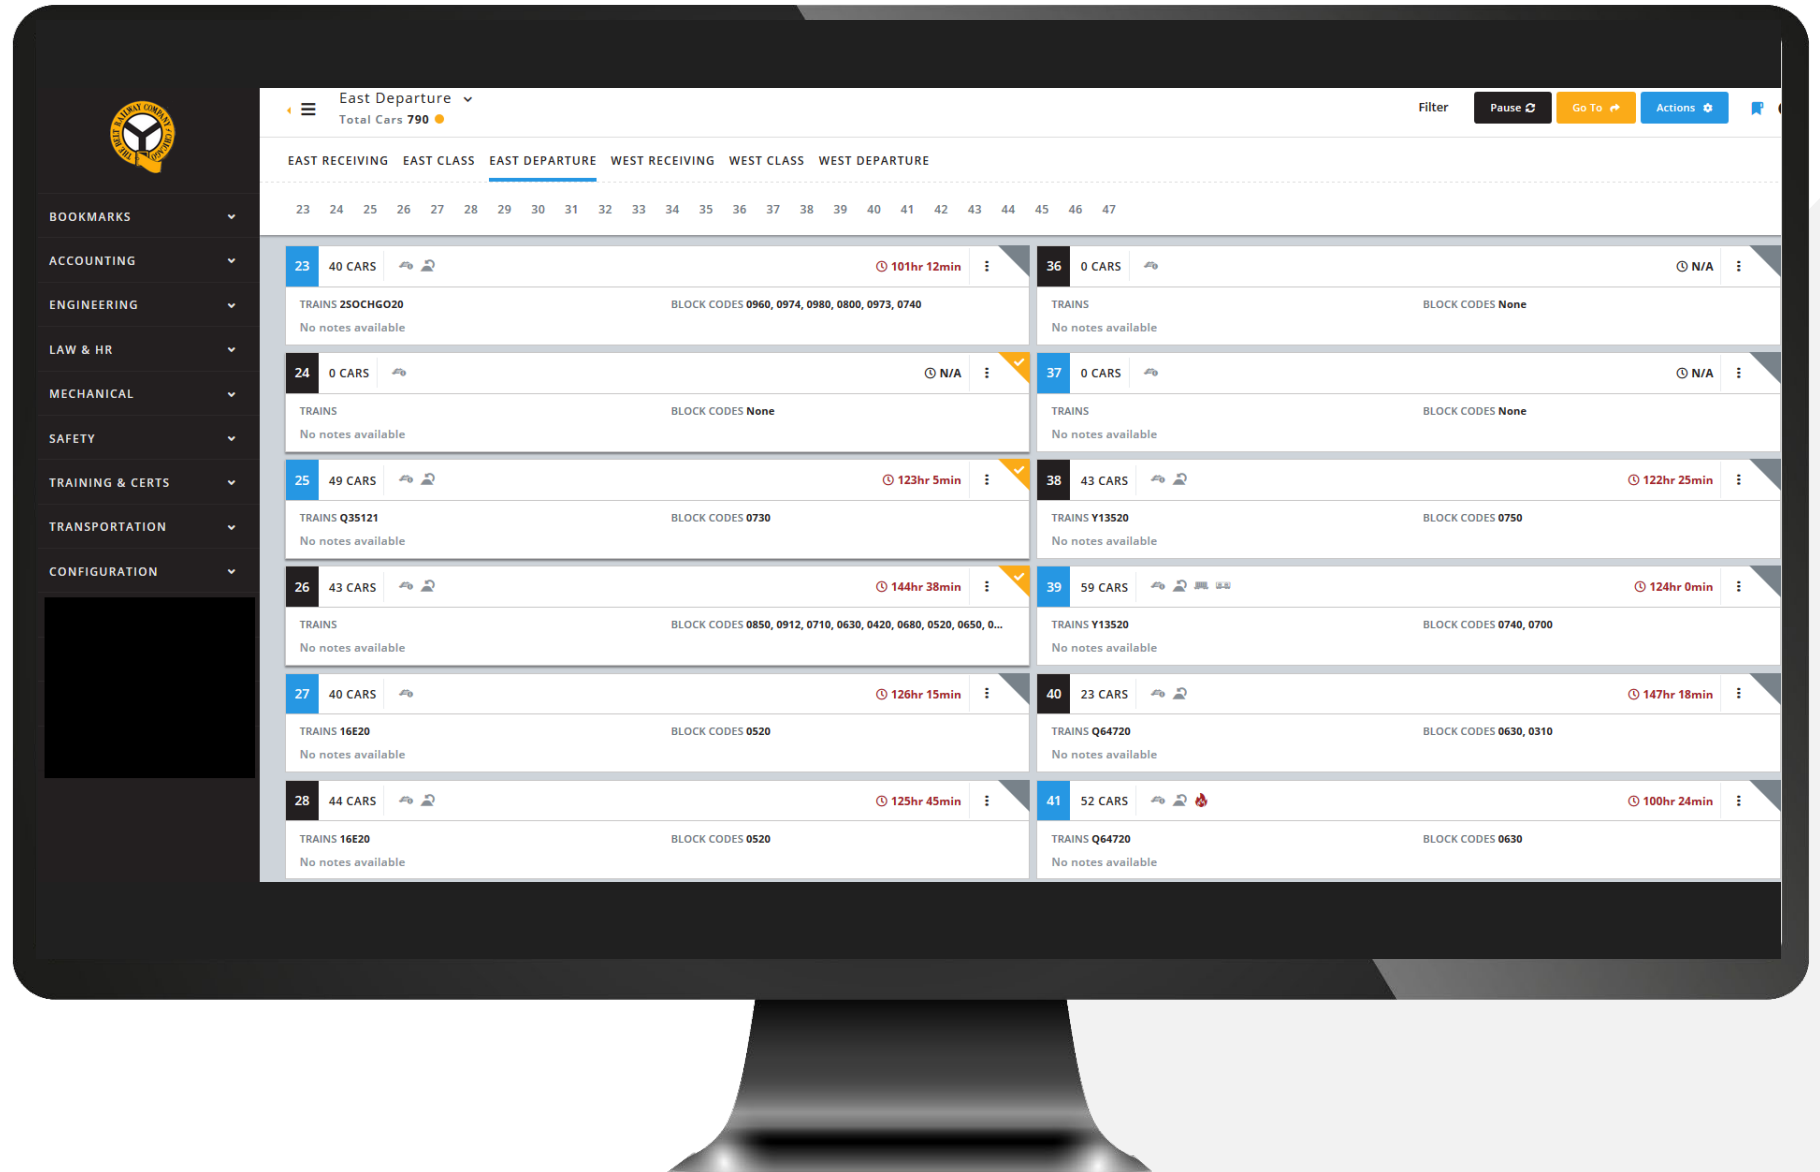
THE BELT RAILWAY COMPANY OF CHICAGO

BOOKMARKS
ACCOUNTING
ENGINEERING
LAW & HR
MECHANICAL
SAFETY
TRAINING & CERTS
TRANSPORTATION
CONFIGURATION

East Departure
Total Cars 790

Filter Pause Go To Actions

EAST RECEIVING EAST CLASS EAST DEPARTURE WEST RECEIVING WEST CLASS WEST DEPARTURE

23 24 25 26 27 28 29 30 31 32 33 34 35 36 37 38 39 40 41 42 43 44 45 46 47

23 40 CARS 101hr 12min
TRAINS 2SOCHGO20 BLOCK CODES 0960, 0974, 0980, 0800, 0973, 0740
No notes available

36 0 CARS N/A
TRAINS BLOCK CODES None
No notes available

24 0 CARS N/A
TRAINS BLOCK CODES None
No notes available

37 0 CARS N/A
TRAINS BLOCK CODES None
No notes available

25 49 CARS 123hr 5min
TRAINS Q35121 BLOCK CODES 0730
No notes available

38 43 CARS 122hr 25min
TRAINS Y13520 BLOCK CODES 0750
No notes available

26 43 CARS 144hr 38min
TRAINS BLOCK CODES 0850, 0912, 0710, 0630, 0420, 0680, 0520, 0650, 0...
No notes available

39 59 CARS 124hr 0min
TRAINS Y13520 BLOCK CODES 0740, 0700
No notes available

27 40 CARS 126hr 15min
TRAINS 16E20 BLOCK CODES 0520
No notes available

40 23 CARS 147hr 18min
TRAINS Q64720 BLOCK CODES 0630, 0310
No notes available

28 44 CARS 125hr 45min
TRAINS 16E20 BLOCK CODES 0520
No notes available

41 52 CARS 100hr 24min
TRAINS Q64720 BLOCK CODES 0630
No notes available